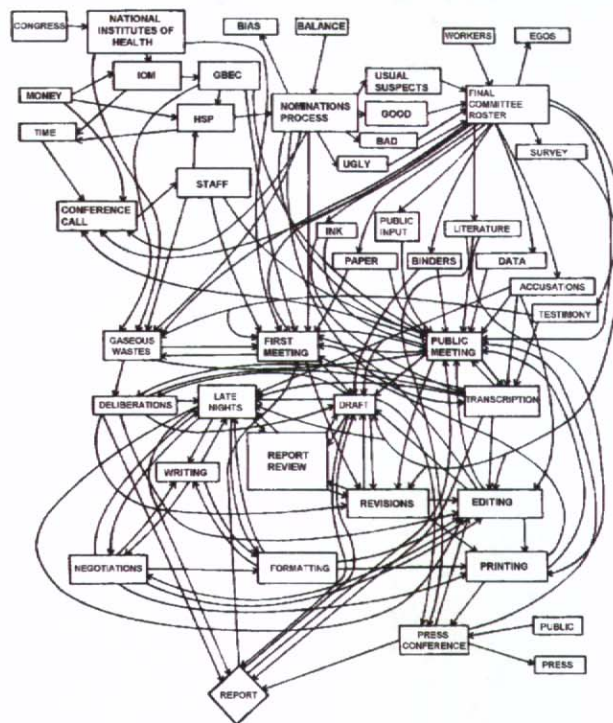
CONGRESS

NATIONAL INSTITUTES OF HEALTH

BIAS

BALANCE

WORKERS

EGOS

IOM

GBEC

MONEY

USUAL SUSPECTS

FINAL COMMITTEE ROSTER

NOMINATIONS PROCESS

GOOD

HSP

TIME

BAD

UGLY

SURVEY

STAFF

CONFERENCE CALL

INK

PUBLIC INPUT

LITERATURE

PAPER

BINDERS

DATA

ACCUSATIONS

TESTIMONY

GASEOUS WASTES

FIRST MEETING

PUBLIC MEETING

DELIBERATIONS

LATE NIGHTS

DRAFT

TRANSCRIPTION

REPORT REVIEW

WRITING

REVISIONS

EDITING

NEGOTIATIONS

FORMATTING

PRINTING

PRESS CONFERENCE

PUBLIC

PRESS

REPORT